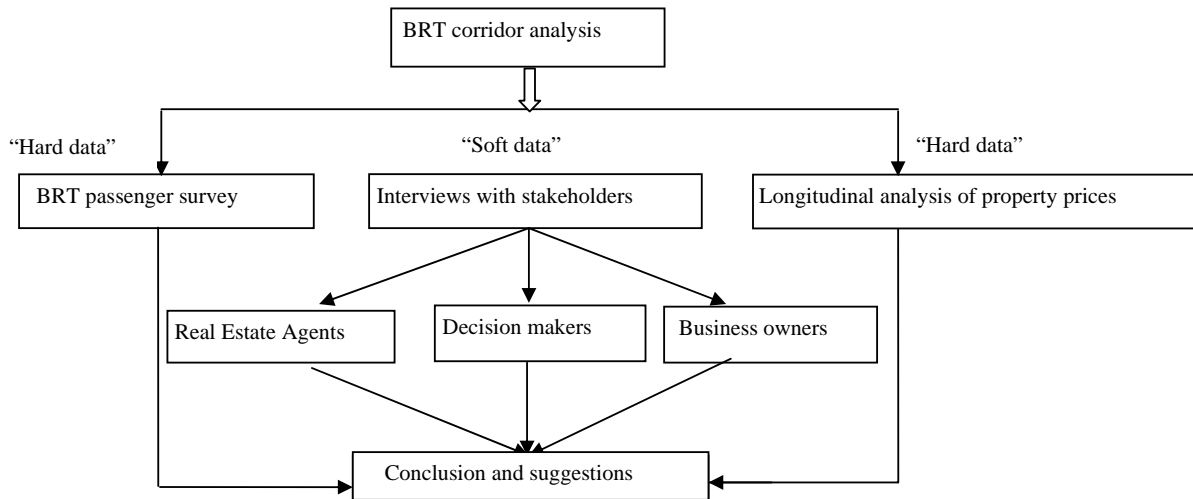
BRT corridor analysis

"Hard data"

"Soft data"

"Hard data"

BRT passenger survey

Interviews with stakeholders

Longitudinal analysis of property prices

Real Estate Agents

Decision makers

Business owners

Conclusion and suggestions